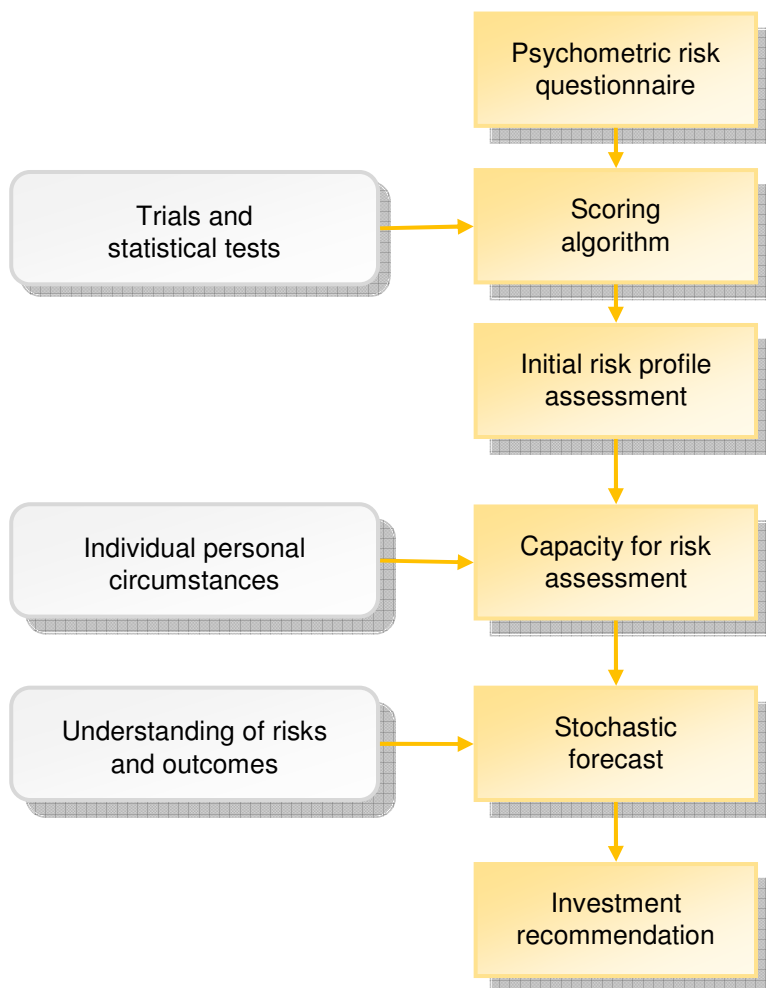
Psychometric risk questionnaire

Trials and statistical tests

Scoring algorithm

Initial risk profile assessment

Individual personal circumstances

Capacity for risk assessment

Understanding of risks and outcomes

Stochastic forecast

Investment recommendation